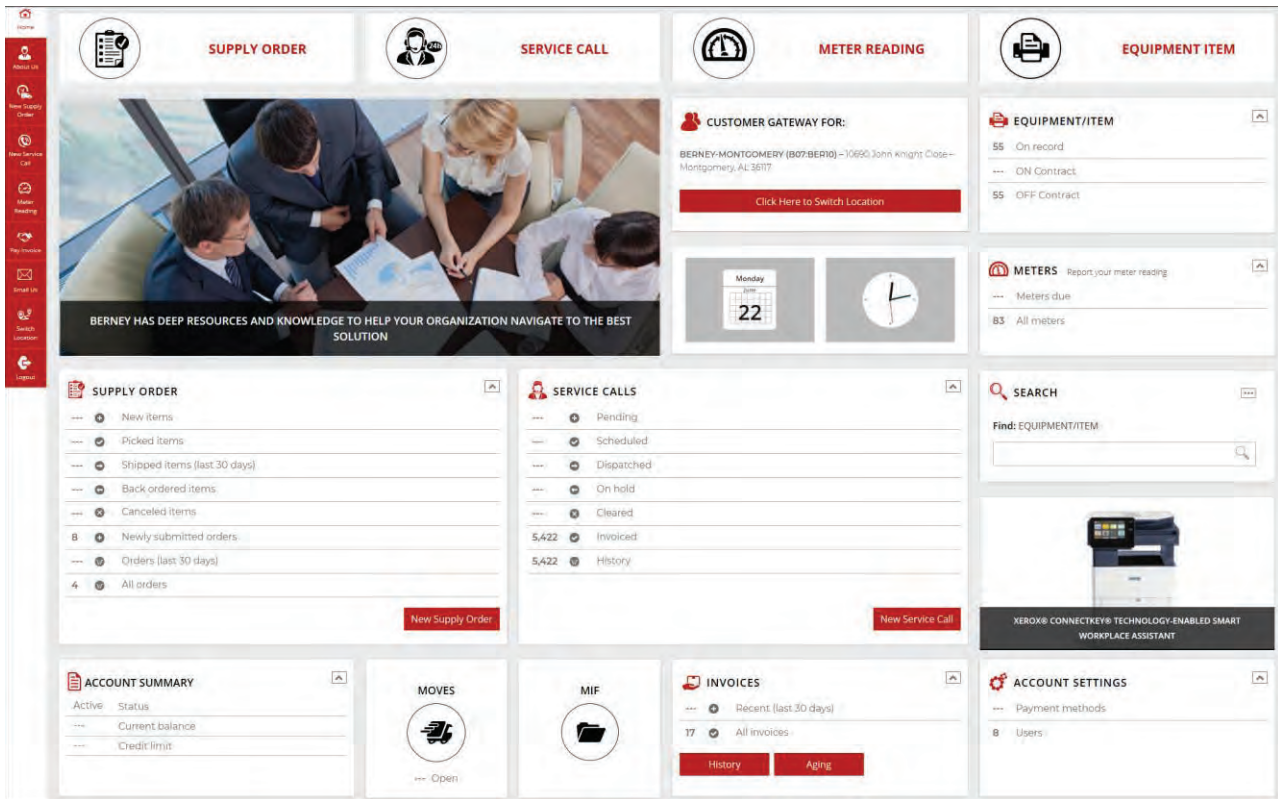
Home
About Us
New Supply Order
New Service Call
Meter Reading
Pay Invoice
Email Us
Switch Location
Logout

SUPPLY ORDER
SERVICE CALL
METER READING
EQUIPMENT ITEM

BERNEY HAS DEEP RESOURCES AND KNOWLEDGE TO HELP YOUR ORGANIZATION NAVIGATE TO THE BEST SOLUTION

CUSTOMER GATEWAY FOR:
BERNEY-MONTGOMERY (B07:BER10) – 10690 John Knight Close – Montgomery, AL 36117
Click Here to Switch Location

Monday
June
22

EQUIPMENT/ITEM
55 On record
--- ON Contract
55 OFF Contract

METERS Report your meter reading
--- Meters due
83 All meters

SUPPLY ORDER
--- New items
--- Picked items
--- Shipped items (last 30 days)
--- Back ordered items
--- Canceled items
8 Newly submitted orders
--- Orders (last 30 days)
4 All orders
New Supply Order

SERVICE CALLS
--- Pending
--- Scheduled
--- Dispatched
--- On hold
--- Cleared
5,422 Invoiced
5,422 History
New Service Call

SEARCH
Find: EQUIPMENT/ITEM

XEROX® CONNECTKEY® TECHNOLOGY-ENABLED SMART WORKPLACE ASSISTANT

ACCOUNT SUMMARY
Active Status
--- Current balance
--- Credit limit

MOVES
--- Open

MIF

INVOICES
--- Recent (last 30 days)
17 All invoices
History
Aging

ACCOUNT SETTINGS
--- Payment methods
8 Users